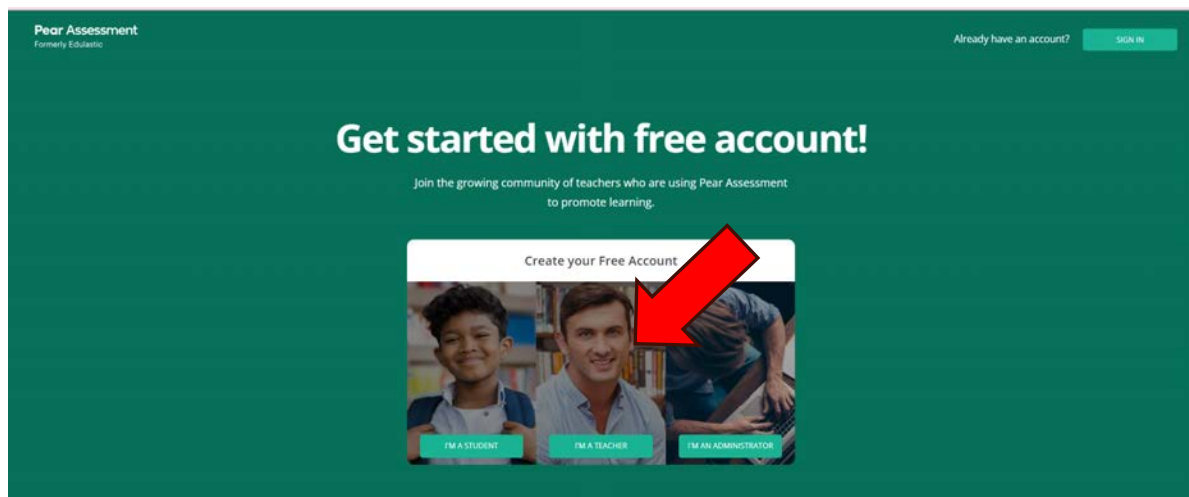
Pear Assessment
Formerly Edulastic

Already have an account? SIGN IN

Get started with free account!

Join the growing community of teachers who are using Pear Assessment to promote learning.

Create your Free Account

I'M A STUDENT

I'M A TEACHER

I'M AN ADMINISTRATOR